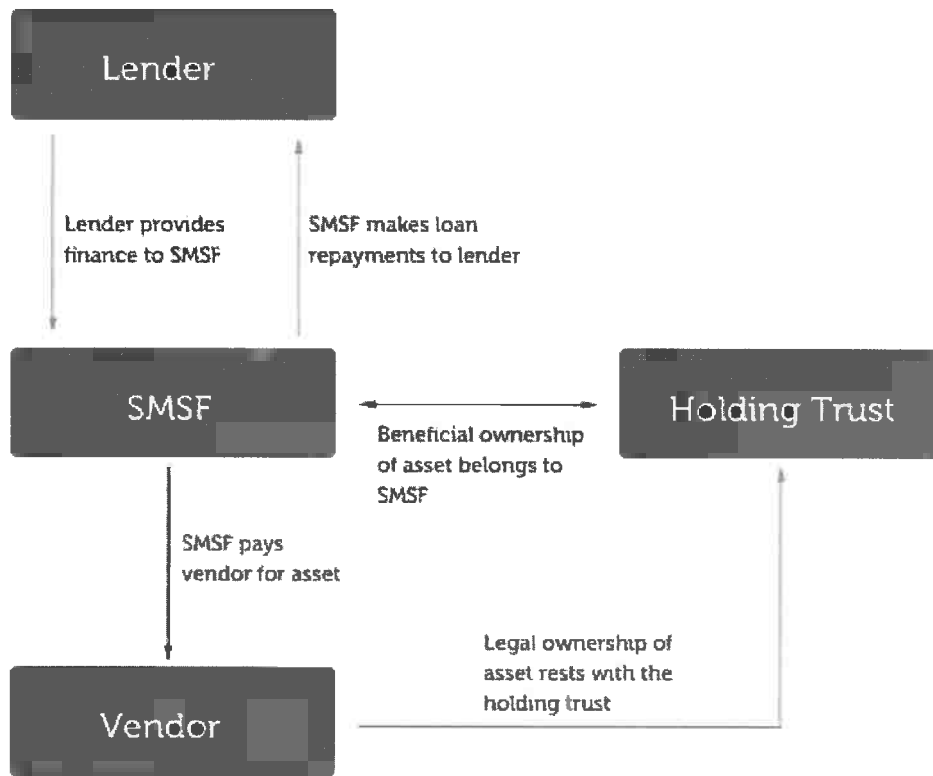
Lender

Lender provides finance to SMSF

SMSF makes loan repayments to lender

SMSF

Holding Trust

Beneficial ownership of asset belongs to SMSF

SMSF pays vendor for asset

Legal ownership of asset rests with the holding trust

Vendor